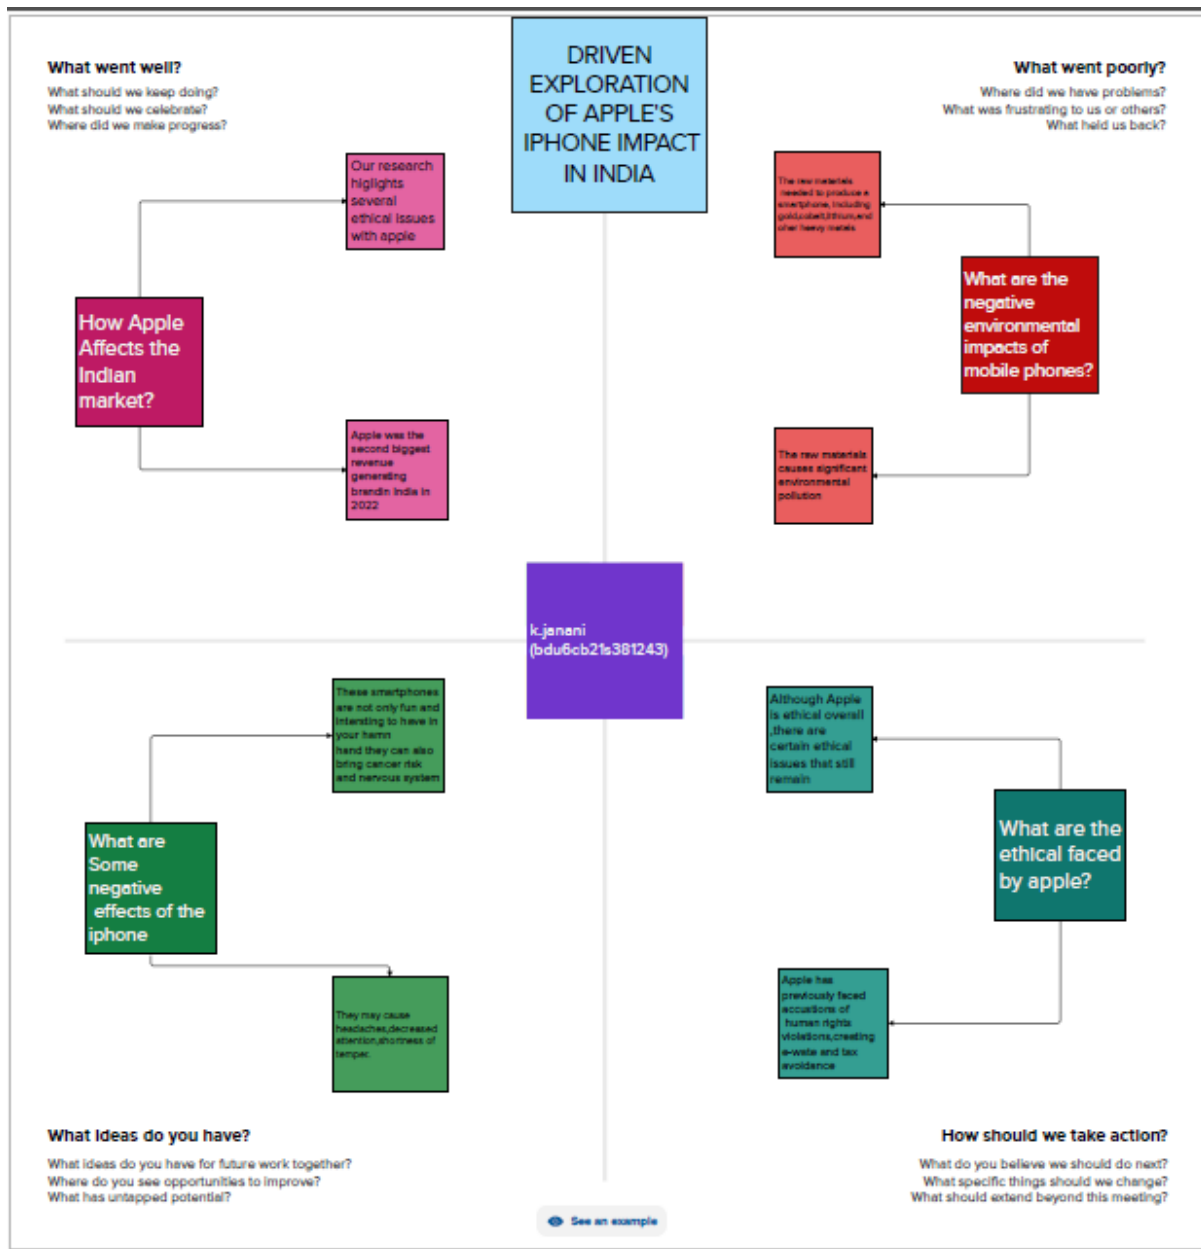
What went well?
What should we keep doing?
What should we celebrate?
Where did we make progress?

DRIVEN EXPLORATION OF APPLE'S IPHONE IMPACT IN INDIA

What went poorly?
Where did we have problems?
What was frustrating to us or others?
What held us back?

Our research higlights several ethical issues with apple

How Apple Affects the Indian market?

Apple was the second biggest revenue generating brandin India in 2022

The raw materials needed to produce a smartphone, including gold,cobalt,lithium,and other heavy metals

What are the negative environmental impacts of mobile phones?

The raw materials causes significant environmental pollution

k.janani (bdu6cb21s381243)

These smartphones are not only fun and intersting to have in your hamn hand they can also bring cancer risk and nervous system

What are Some negative effects of the iphone

They may cause headaches,decreased attention,shortness of temper.

Although Apple is ethical overall ,there are certain ethical issues that still remain

What are the ethical faced by apple?

Apple has previously faced accusations of human rights violations,creating e-waste and tax avoidance

What ideas do you have?
What ideas do you have for future work together?
Where do you see opportunities to improve?
What has untapped potential?

How should we take action?
What do you believe we should do next?
What specific things should we change?
What should extend beyond this meeting?

See an example